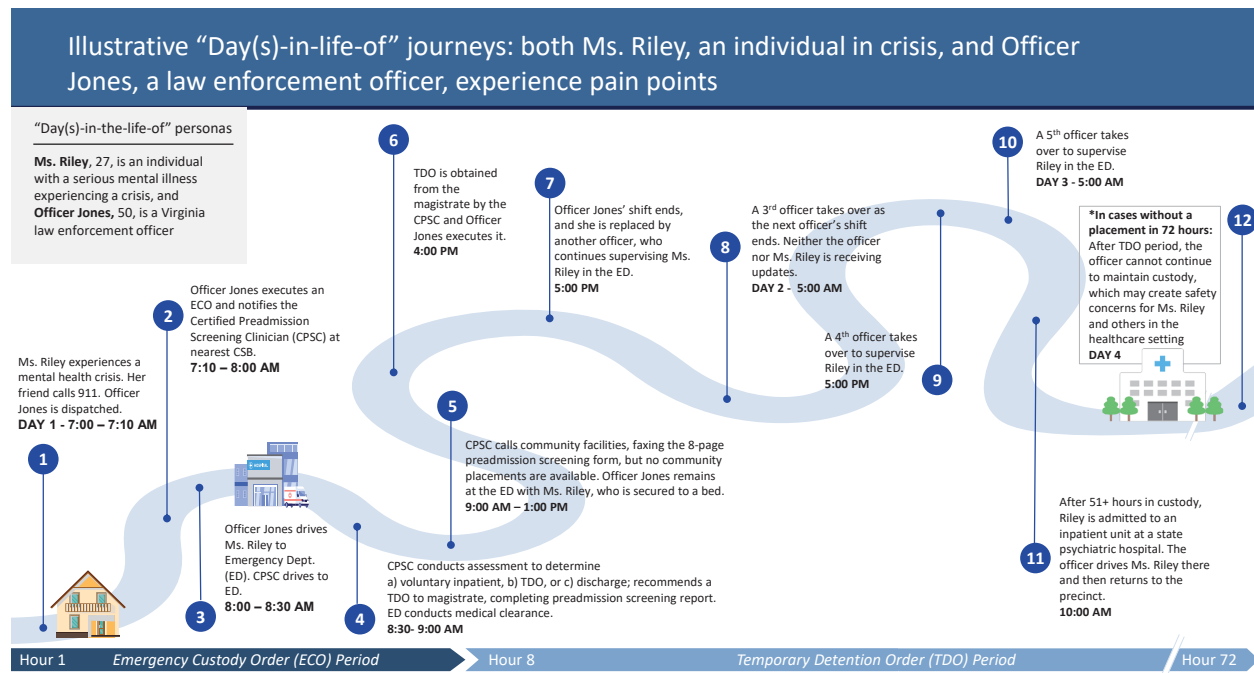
Illustrative “Day(s)-in-life-of” journeys: both Ms. Riley, an individual in crisis, and Officer Jones, a law enforcement officer, experience pain points

“Day(s)-in-the-life-of” personas

**Ms. Riley**, 27, is an individual with a serious mental illness experiencing a crisis, and **Officer Jones,** 50, is a Virginia law enforcement officer

1
Ms. Riley experiences a mental health crisis. Her friend calls 911. Officer Jones is dispatched.
**DAY 1 - 7:00 – 7:10 AM**

2
Officer Jones executes an ECO and notifies the Certified Preadmission Screening Clinician (CPSC) at nearest CSB.
**7:10 – 8:00 AM**

3
Officer Jones drives Ms. Riley to Emergency Dept. (ED). CPSC drives to ED.
**8:00 – 8:30 AM**

4
CPSC conducts assessment to determine a) voluntary inpatient, b) TDO, or c) discharge; recommends a TDO to magistrate, completing preadmission screening report. ED conducts medical clearance.
**8:30- 9:00 AM**

5
CPSC calls community facilities, faxing the 8-page preadmission screening form, but no community placements are available. Officer Jones remains at the ED with Ms. Riley, who is secured to a bed.
**9:00 AM – 1:00 PM**

6
TDO is obtained from the magistrate by the CPSC and Officer Jones executes it.
**4:00 PM**

7
Officer Jones’ shift ends, and she is replaced by another officer, who continues supervising Ms. Riley in the ED.
**5:00 PM**

8
A 3rd officer takes over as the next officer’s shift ends. Neither the officer nor Ms. Riley is receiving updates.
**DAY 2 - 5:00 AM**

9
A 4th officer takes over to supervise Riley in the ED.
**5:00 PM**

10
A 5th officer takes over to supervise Riley in the ED.
**DAY 3 - 5:00 AM**

11
After 51+ hours in custody, Riley is admitted to an inpatient unit at a state psychiatric hospital. The officer drives Ms. Riley there and then returns to the precinct.
**10:00 AM**

12
***In cases without a placement in 72 hours:** After TDO period, the officer cannot continue to maintain custody, which may create safety concerns for Ms. Riley and others in the healthcare setting
**DAY 4**

Hour 1 Emergency Custody Order (ECO) Period Hour 8 Temporary Detention Order (TDO) Period Hour 72